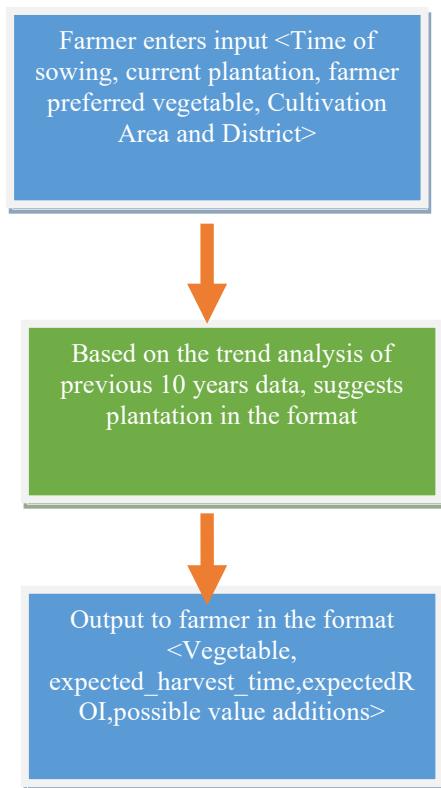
Farmer enters input <Time of sowing, current plantation, farmer preferred vegetable, Cultivation Area and District>

Based on the trend analysis of previous 10 years data, suggests plantation in the format

Output to farmer in the format <Vegetable, expected_harvest_time,expectedROI,possible value additions>